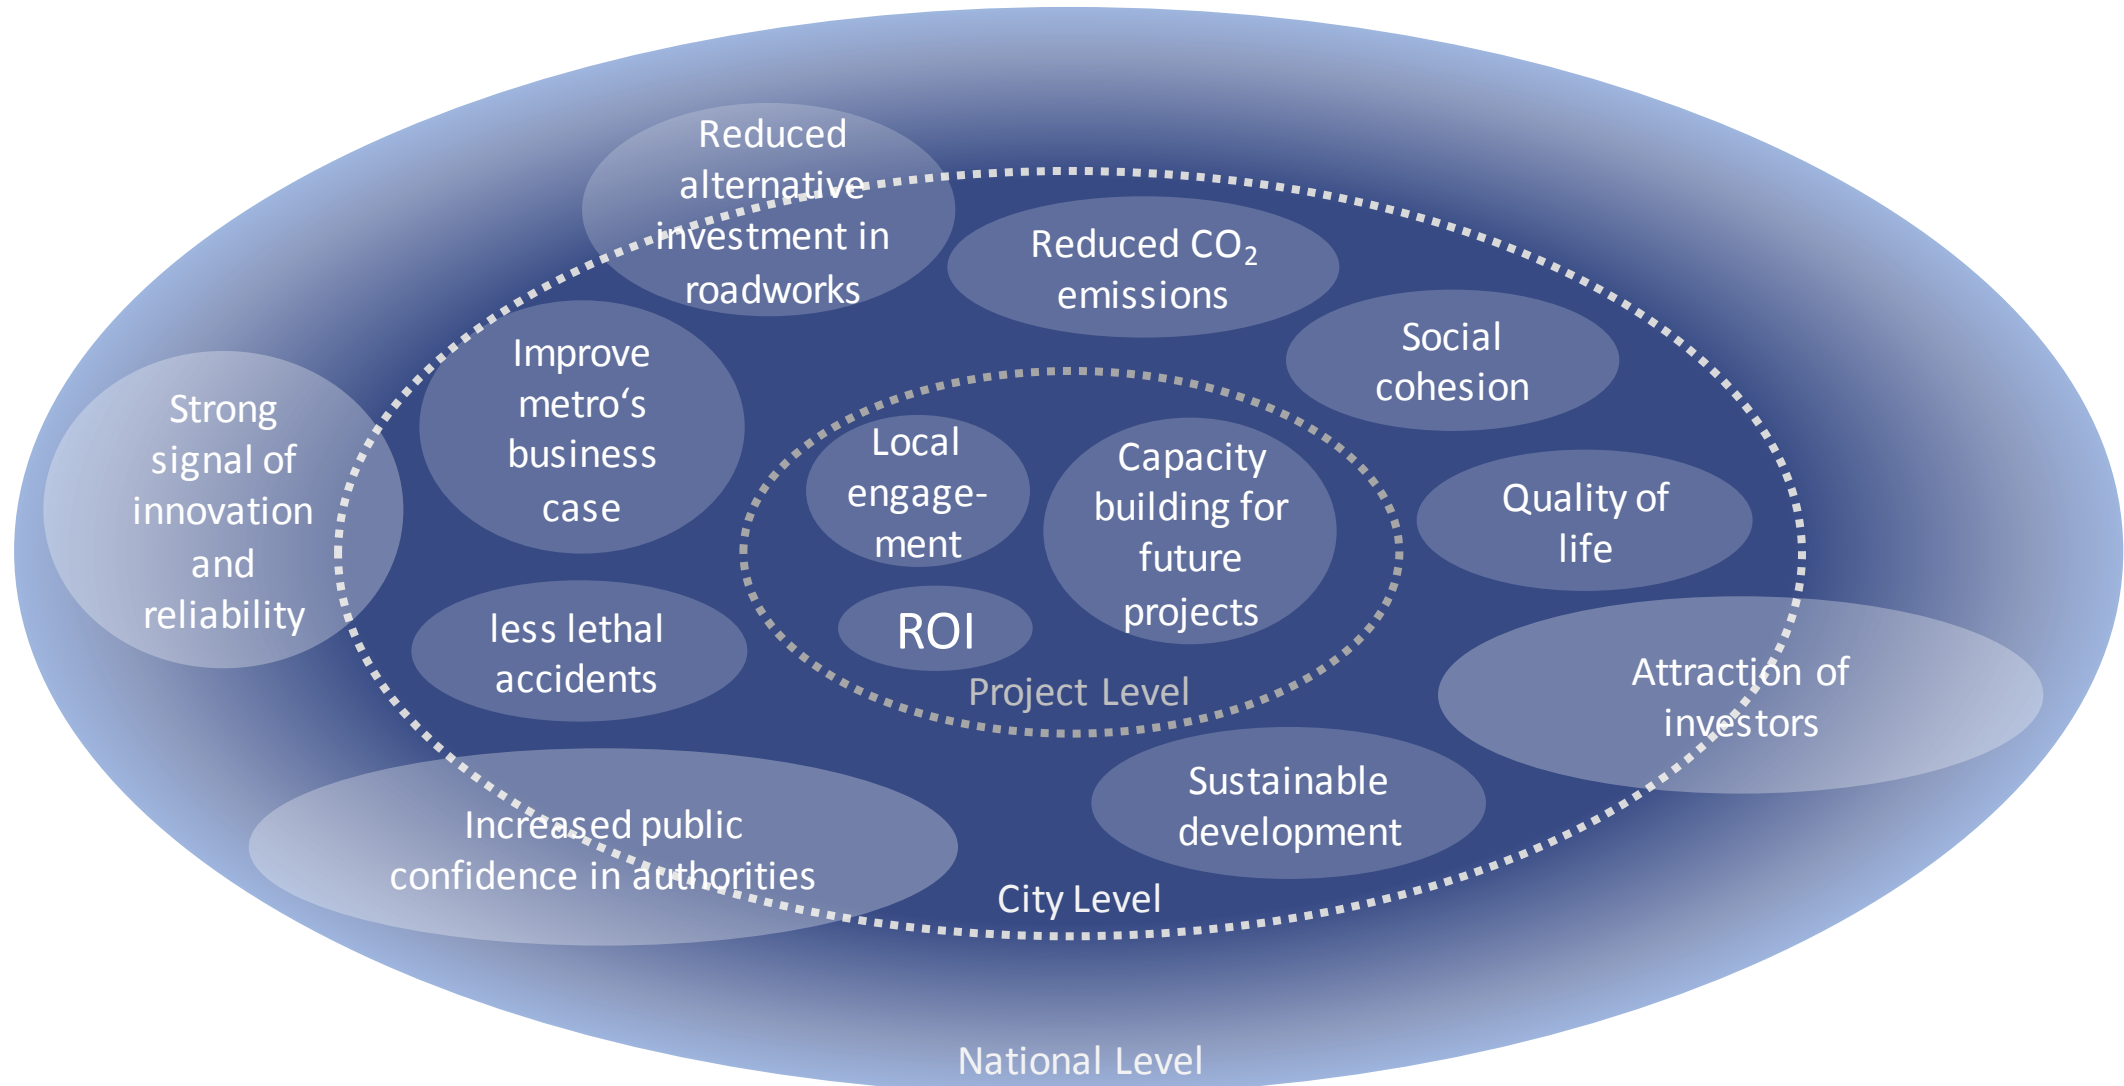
Reduced alternative investment in roadworks

Reduced $CO_2$ emissions

Social cohesion

Strong signal of innovation and reliability

Improve metro‘s business case

Local engage-ment

Capacity building for future projects

Quality of life

ROI

less lethal accidents

Project Level

Attraction of investors

Sustainable development

Increased public confidence in authorities

City Level

National Level